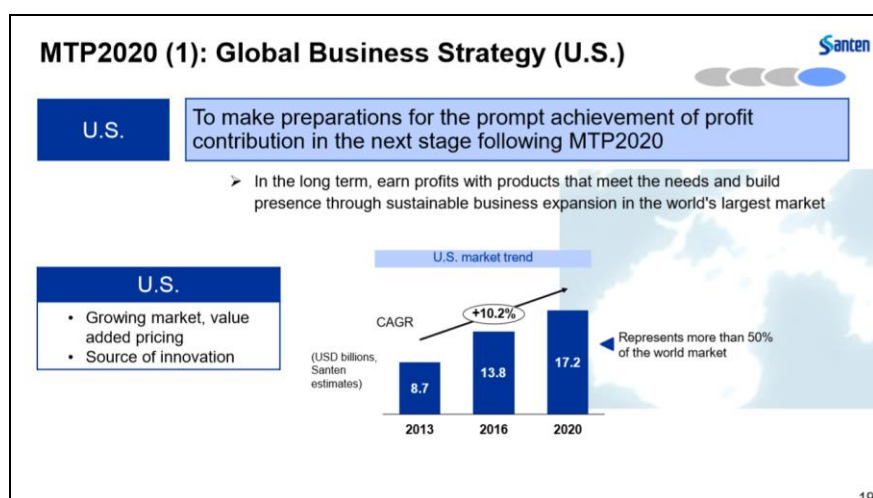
MTP2020 (1): Global Business Strategy (U.S.)

Santen

U.S.

To make preparations for the prompt achievement of profit contribution in the next stage following MTP2020

➢ In the long term, earn profits with products that meet the needs and build presence through sustainable business expansion in the world's largest market

U.S.

• Growing market, value added pricing
• Source of innovation

U.S. market trend

CAGR

+10.2%

(USD billions, Santen estimates)

8.7

13.8

17.2

2013

2016

2020

Represents more than 50% of the world market

19